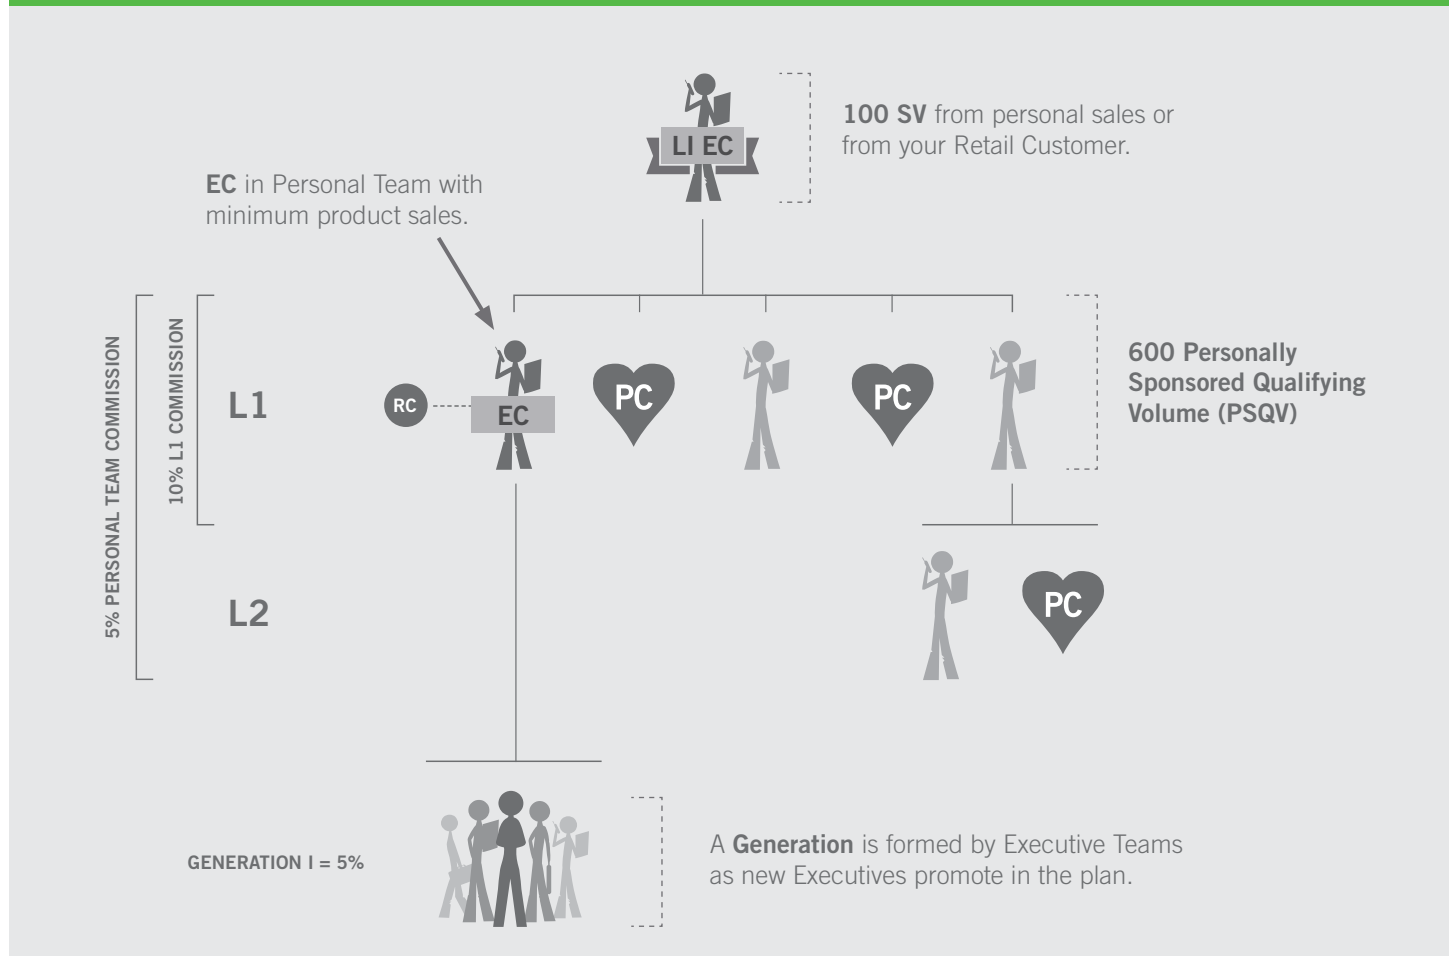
LI EC

100 SV from personal sales or from your Retail Customer.

EC in Personal Team with minimum product sales.

5% PERSONAL TEAM COMMISSION

10% L1 COMMISSION

L1

RC

EC

PC

PC

600 Personally Sponsored Qualifying Volume (PSQV)

L2

PC

GENERATION I = 5%

A Generation is formed by Executive Teams as new Executives promote in the plan.